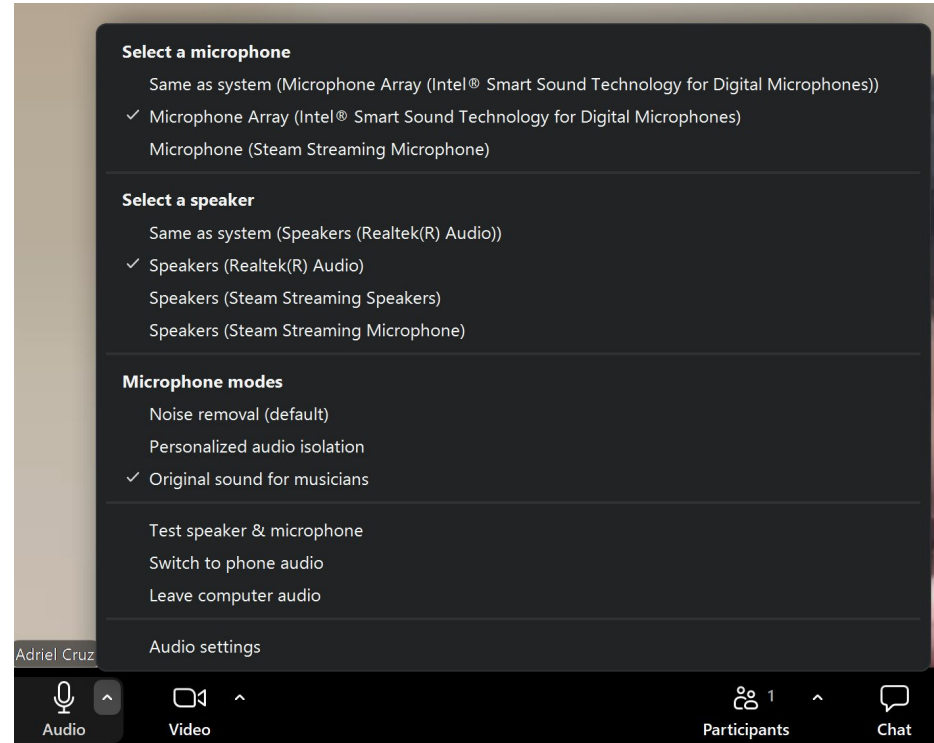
Select a microphone
Same as system (Microphone Array (Intel® Smart Sound Technology for Digital Microphones))
✓ Microphone Array (Intel® Smart Sound Technology for Digital Microphones)
Microphone (Steam Streaming Microphone)

Select a speaker
Same as system (Speakers (Realtek(R) Audio))
✓ Speakers (Realtek(R) Audio)
Speakers (Steam Streaming Speakers)
Speakers (Steam Streaming Microphone)

Microphone modes
Noise removal (default)
Personalized audio isolation
✓ Original sound for musicians

Test speaker & microphone
Switch to phone audio
Leave computer audio

Audio settings

Adriel Cruz

Audio
Video
1
Participants
Chat